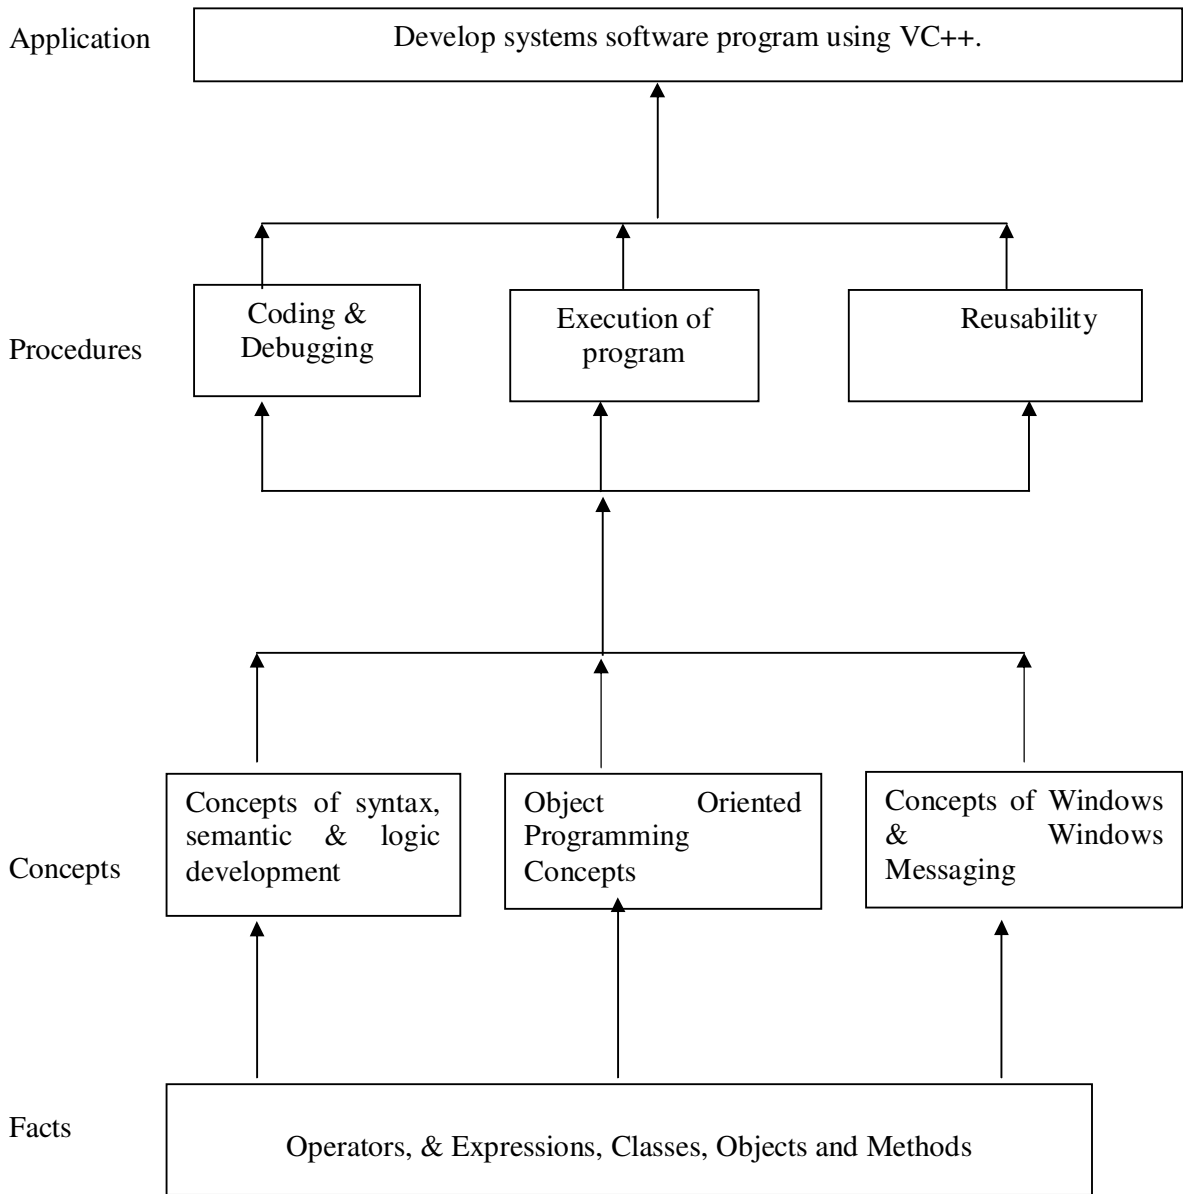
Application

Develop systems software program using VC++.

Procedures

Coding & Debugging

Execution of program

Reusability

Concepts

Concepts of syntax, semantic & logic development

Object Oriented Programming Concepts

Concepts of Windows & Windows Messaging

Facts

Operators, & Expressions, Classes, Objects and Methods